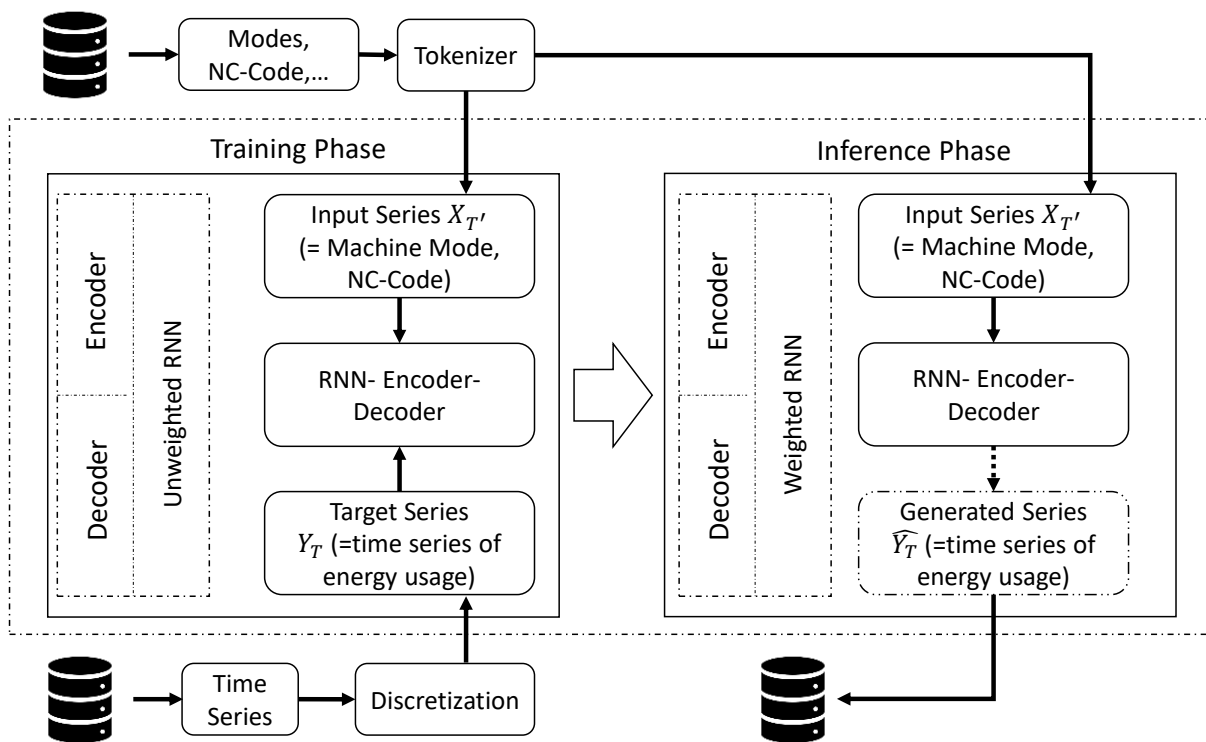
Modes, NC-Code,...

Tokenizer

Training Phase

Encoder

Decoder

Unweighted RNN

Input Series $X_{T'}$ (= Machine Mode, NC-Code)

RNN- Encoder-Decoder

Target Series $Y_T$ (=time series of energy usage)

Inference Phase

Encoder

Decoder

Weighted RNN

Input Series $X_{T'}$ (= Machine Mode, NC-Code)

RNN- Encoder-Decoder

Generated Series $\widehat{Y_T}$ (=time series of energy usage)

Time Series

Discretization